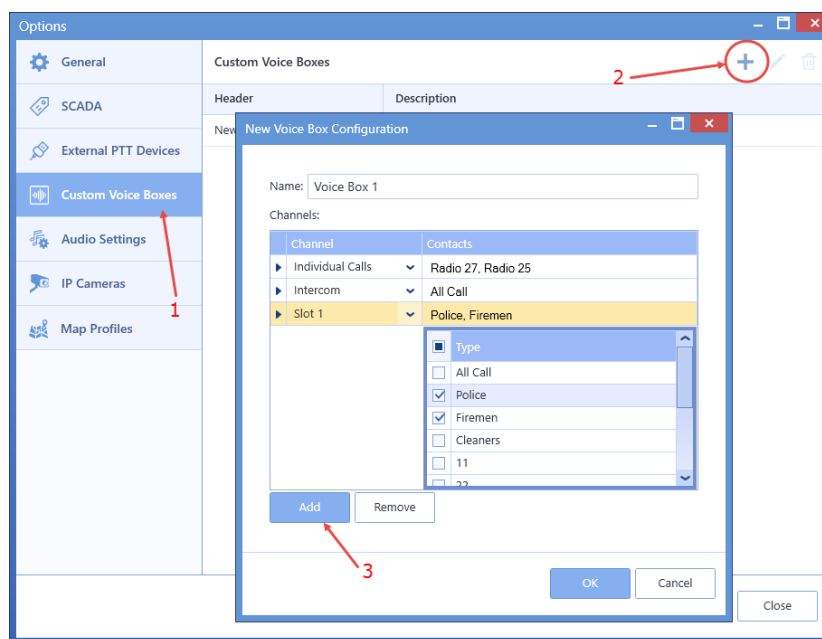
Options

General
SCADA
External PTT Devices
Custom Voice Boxes
Audio Settings
IP Cameras
Map Profiles

1

Custom Voice Boxes

2

| Header | Description |
|---|---|
| New | |

New Voice Box Configuration

Name: Voice Box 1

Channels:

| Channel | Contacts |
|---|---|
| Individual Calls | Radio 27, Radio 25 |
| Intercom | All Call |
| Slot 1 | Police, Firemen |

Type
All Call
Police
Firemen
Cleaners
11
22

Add
Remove

3

OK
Cancel

Close